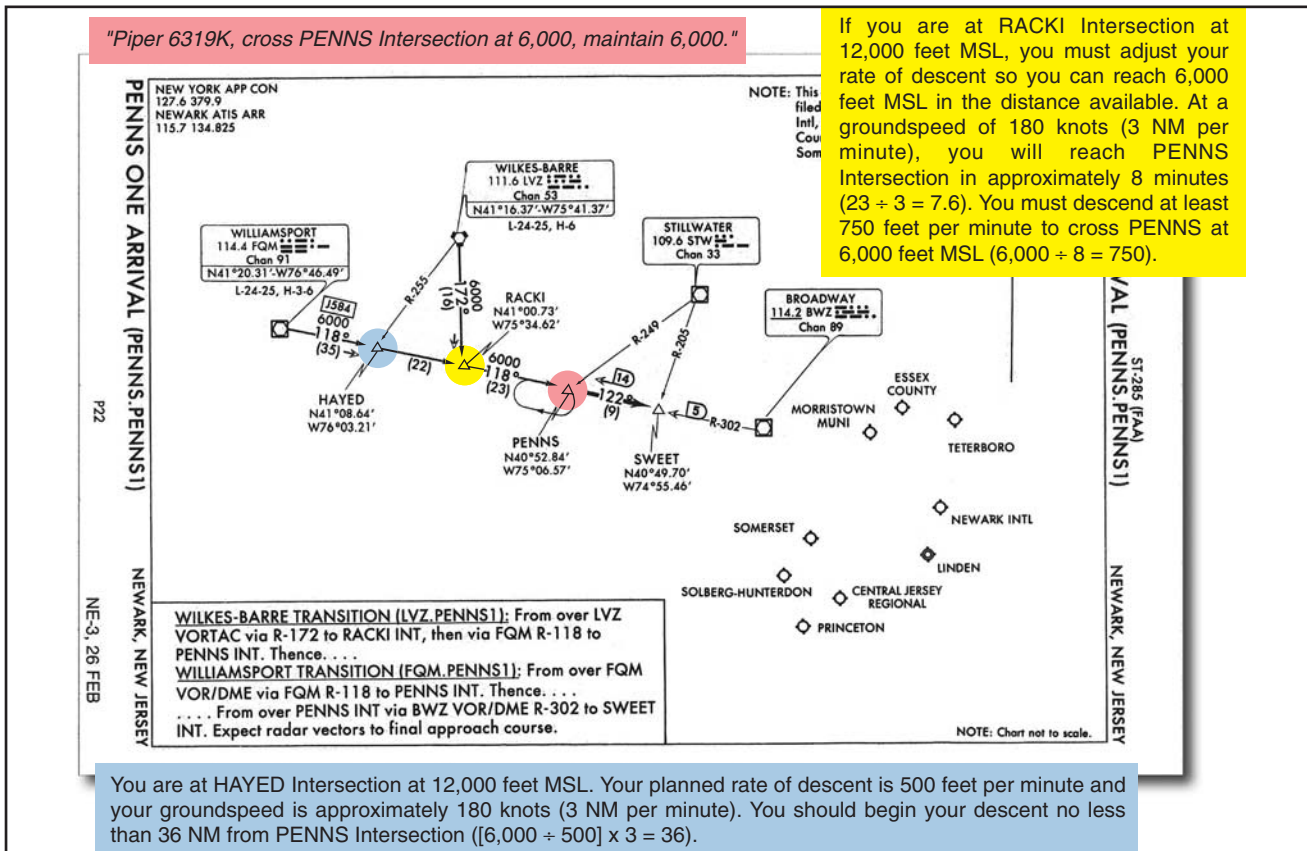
"Piper 6319K, cross PENNS Intersection at 6,000, maintain 6,000."

If you are at RACKI Intersection at 12,000 feet MSL, you must adjust your rate of descent so you can reach 6,000 feet MSL in the distance available. At a groundspeed of 180 knots (3 NM per minute), you will reach PENNS Intersection in approximately 8 minutes ($23 \div 3 = 7.6$). You must descend at least 750 feet per minute to cross PENNS at 6,000 feet MSL ($6,000 \div 8 = 750$).

PENNS ONE ARRIVAL (PENNS.PENNS1)

P22

NEWARK, NEW JERSEY

NE-3, 26 FEB

NEW YORK APP CON
127.6 379.9
NEWARK ATIS ARR
115.7 134.825

NOTE: This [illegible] filed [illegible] Intl, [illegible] Cou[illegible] Som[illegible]

WILKES-BARRE
111.6 LVZ
Chan 53
N41°16.37'-W75°41.37'
L-24-25, H-6

WILLIAMSPORT
114.4 FQM
Chan 91
N41°20.31'-W76°46.49'
L-24-25, H-3-6

STILLWATER
109.6 STW
Chan 33

BROADWAY
114.2 BWZ
Chan 89

R-255

6000
172°
(16)

RACKI
N41°00.73'
W75°34.62'

J584
6000
118°
(35)

HAYED
N41°08.64'
W76°03.21'

(22)

6000
118°
(23)

R-249

R-205

14

122°
(9)

5

R-302

PENNS
N40°52.84'
W75°06.57'

SWEET
N40°49.70'
W74°55.46'

MORRISTOWN MUNI

ESSEX COUNTY

TETERBORO

NEWARK INTL

SOMERSET

LINDEN

SOLBERG-HUNTERDON

CENTRAL JERSEY REGIONAL

PRINCETON

ST-285 (FAA)
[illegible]VAL (PENNS.PENNS1)

NEWARK, NEW JERSEY

WILKES-BARRE TRANSITION (LVZ.PENNS1): From over LVZ VORTAC via R-172 to RACKI INT, then via FQM R-118 to PENNS INT. Thence. . . .
WILLIAMSPORT TRANSITION (FQM.PENNS1): From over FQM VOR/DME via FQM R-118 to PENNS INT. Thence. . . .
. . . . From over PENNS INT via BWZ VOR/DME R-302 to SWEET INT. Expect radar vectors to final approach course.

NOTE: Chart not to scale.

You are at HAYED Intersection at 12,000 feet MSL. Your planned rate of descent is 500 feet per minute and your groundspeed is approximately 180 knots (3 NM per minute). You should begin your descent no less than 36 NM from PENNS Intersection ($[6,000 \div 500] \times 3 = 36$).